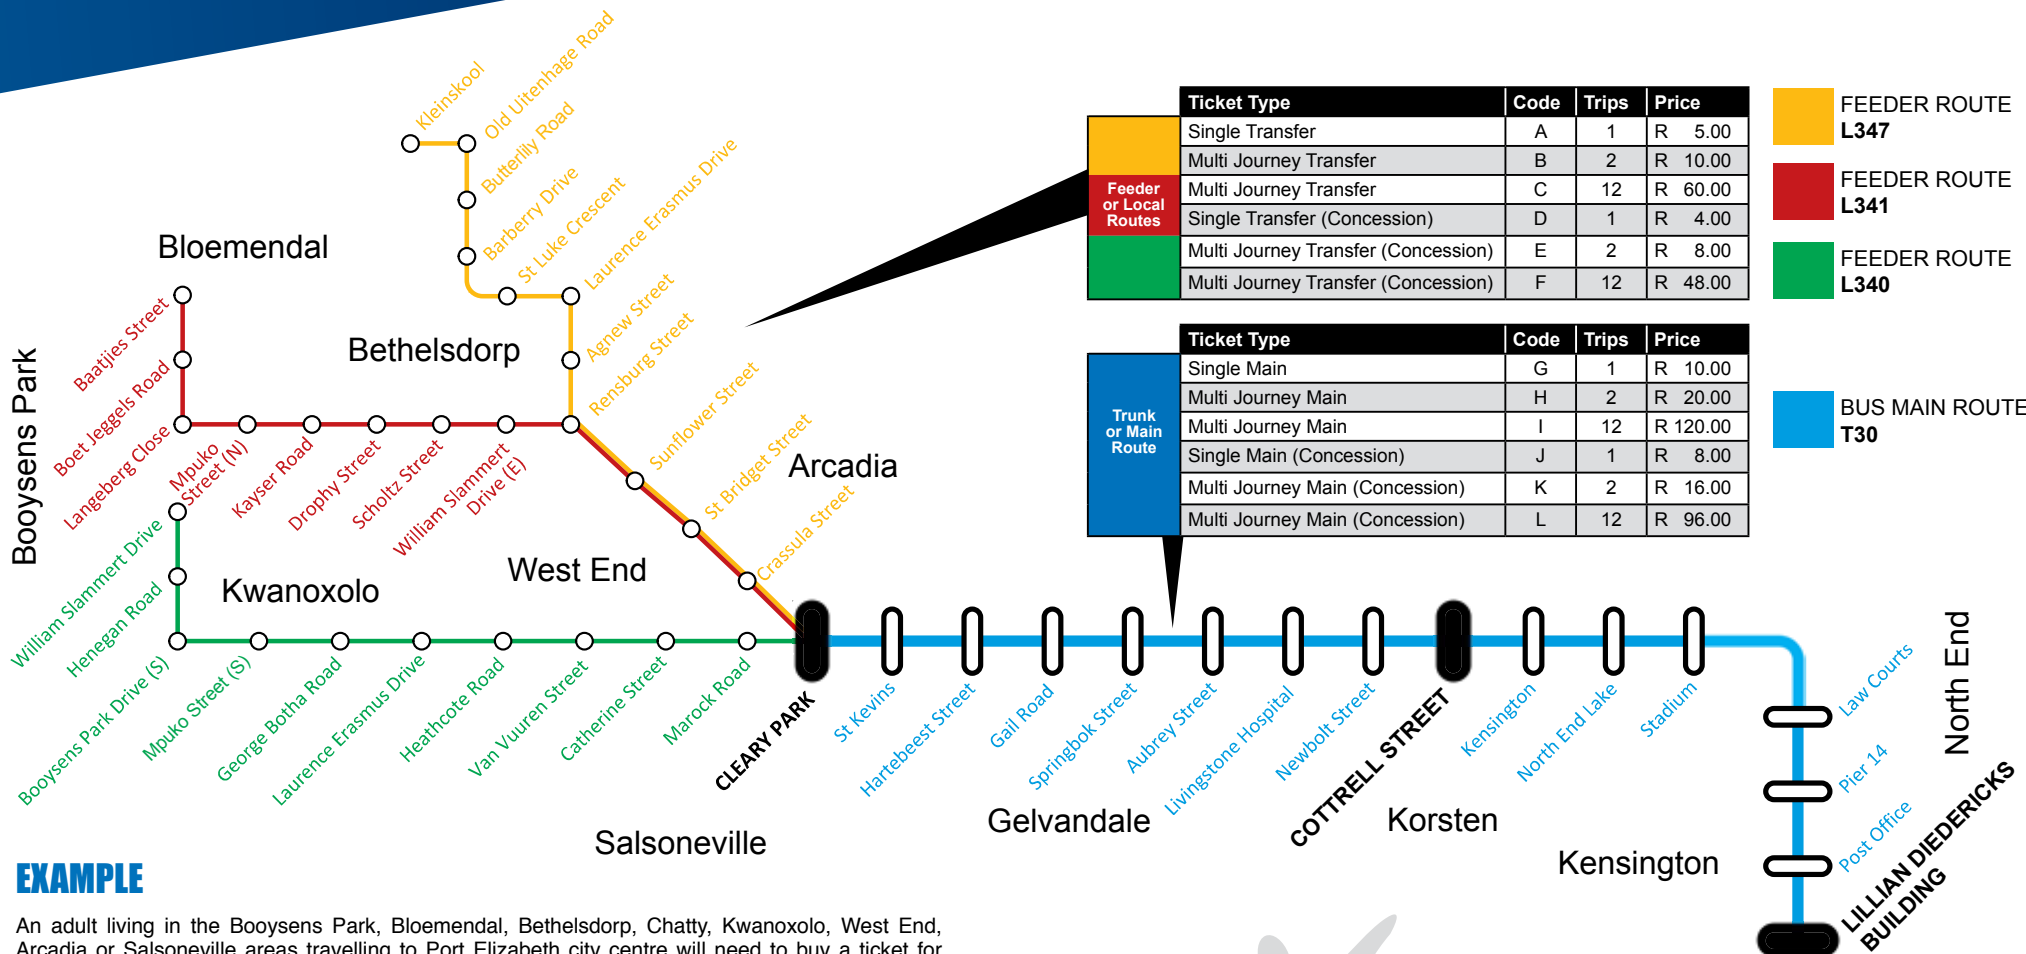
Kleinskool
Old Uitenhage Road
Butterfly Road
Barberry Drive
St Luke Crescent
Laurence Erasmus Drive
Agnew Street
Rensburg Street
Sunflower Street
St Bridget Street
Crassula Street

Bloemendal
Bethelsdorp
Arcadia
West End
Kwanoxolo
Salsoneville
Booysens Park

Baatjies Street
Boet Jeggels Road
Langeberg Close
Mpuko Street (N)
Kayser Road
Drophy Street
Scholtz Street
William Slammert Drive (E)

William Slammert Drive
Henegan Road
Booysens Park Drive (S)
Mpuko Street (S)
George Botha Road
Laurence Erasmus Drive
Heathcote Road
Van Vuuren Street
Catherine Street
Marock Road

CLEARY PARK
St Kevins
Hartebeest Street
Gail Road
Springbok Street
Aubrey Street
Livingstone Hospital
Newbolt Street
COTTRELL STREET
Kensington
North End Lake
Stadium
Law Courts
Pier 14
Post Office
LILLIAN DIEDERICKS BUILDING

Gelvandale
Korsten
Kensington
North End

| Feeder or Local Routes | Ticket Type | Code | Trips | Price |
|---|---|---|---|---|
| | Single Transfer | A | 1 | R 5.00 |
| | Multi Journey Transfer | B | 2 | R 10.00 |
| | Multi Journey Transfer | C | 12 | R 60.00 |
| | Single Transfer (Concession) | D | 1 | R 4.00 |
| | Multi Journey Transfer (Concession) | E | 2 | R 8.00 |
| | Multi Journey Transfer (Concession) | F | 12 | R 48.00 |

| Trunk or Main Route | Ticket Type | Code | Trips | Price |
|---|---|---|---|---|
| | Single Main | G | 1 | R 10.00 |
| | Multi Journey Main | H | 2 | R 20.00 |
| | Multi Journey Main | I | 12 | R 120.00 |
| | Single Main (Concession) | J | 1 | R 8.00 |
| | Multi Journey Main (Concession) | K | 2 | R 16.00 |
| | Multi Journey Main (Concession) | L | 12 | R 96.00 |

FEEDER ROUTE L347
FEEDER ROUTE L341
FEEDER ROUTE L340
BUS MAIN ROUTE T30

EXAMPLE

An adult living in the Booysens Park, Bloemendal, Bethelsdorp, Chatty, Kwanoxolo, West End, Arcadia or Salsoneville areas travelling to Port Elizabeth city centre will need to buy a ticket for